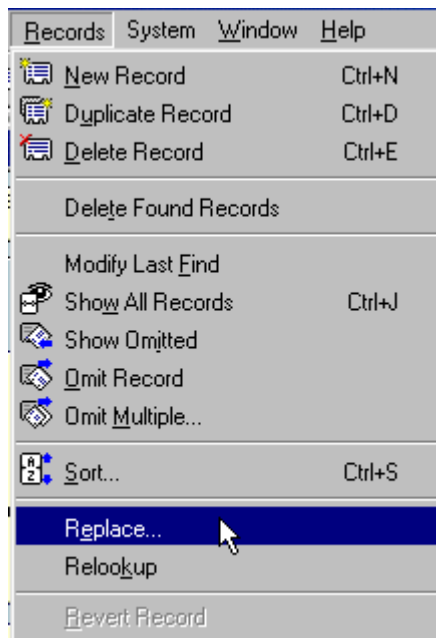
Records System Window Help

New Record Ctrl+N
Duplicate Record Ctrl+D
Delete Record Ctrl+E

Delete Found Records

Modify Last Find
Show All Records Ctrl+J
Show Omitted
Omit Record
Omit Multiple...

Sort... Ctrl+S

Replace...
Relookup

Revert Record